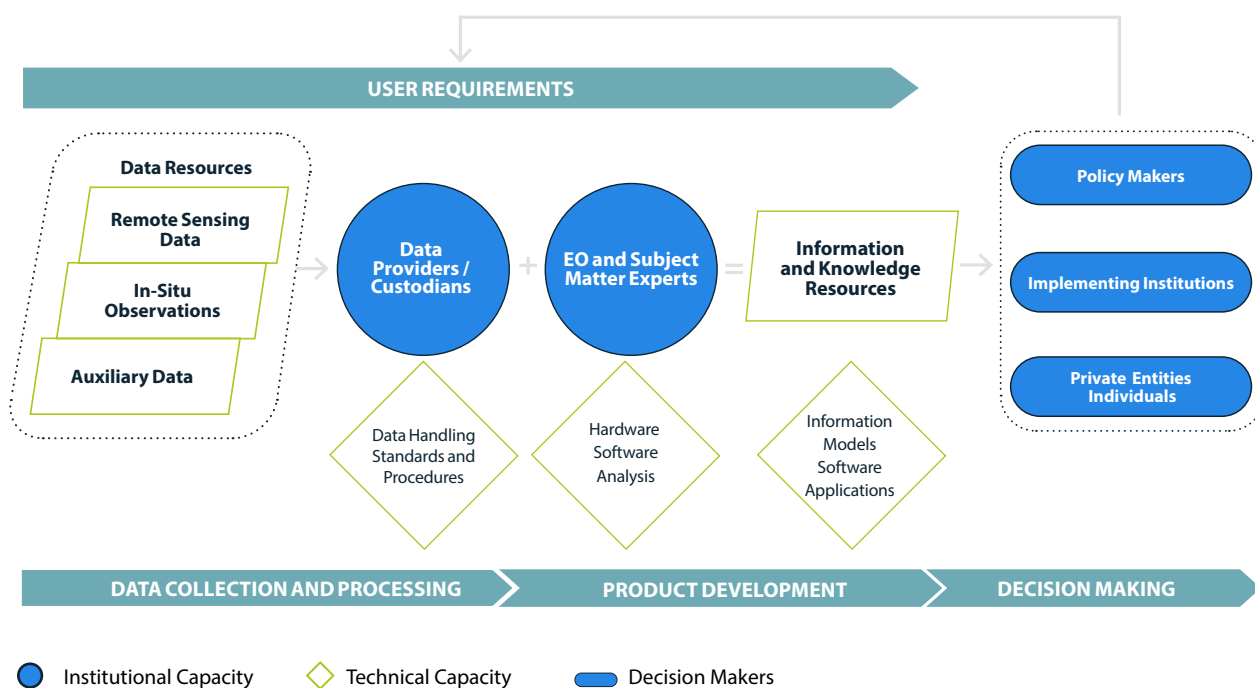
USER REQUIREMENTS

Data Resources

Remote Sensing Data

In-Situ Observations

Auxiliary Data

Data Providers / Custodians

+

EO and Subject Matter Experts

=

Information and Knowledge Resources

Policy Makers

Implementing Institutions

Private Entities Individuals

Data Handling Standards and Procedures

Hardware Software Analysis

Information Models Software Applications

DATA COLLECTION AND PROCESSING

PRODUCT DEVELOPMENT

DECISION MAKING

Institutional Capacity

Technical Capacity

Decision Makers